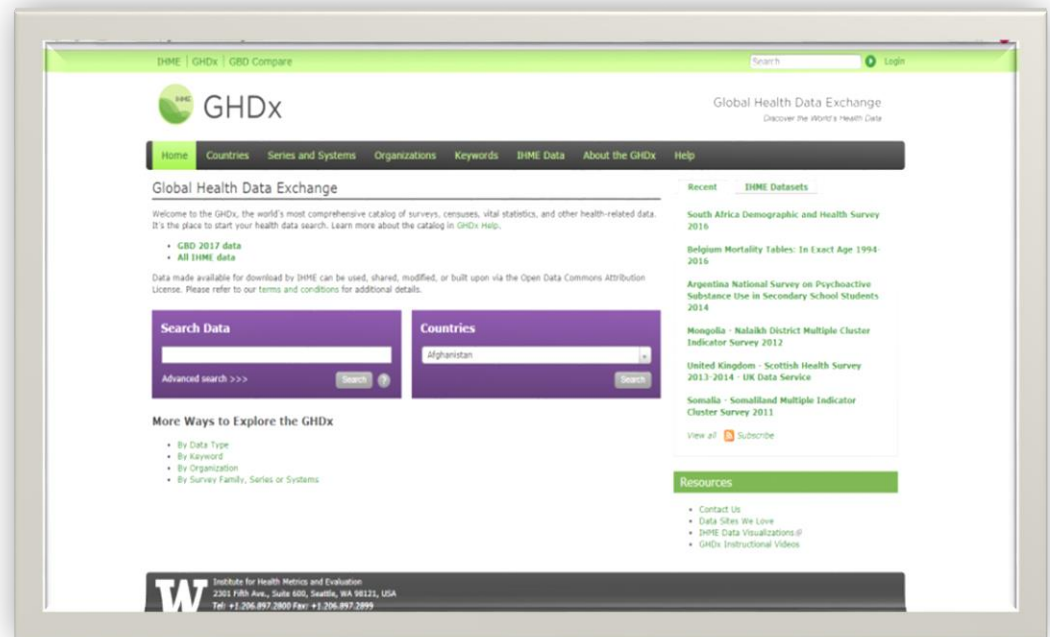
IHME | GHDx | GBD Compare

Search

Login

IHME

GHDx

Global Health Data Exchange

Discover the World's Health Data

Home Countries Series and Systems Organizations Keywords IHME Data About the GHDx Help

Global Health Data Exchange

Welcome to the GHDx, the world's most comprehensive catalog of surveys, censuses, vital statistics, and other health-related data. It's the place to start your health data search. Learn more about the catalog in GHDx Help.

- GBD 2017 data
- All IHME data

Data made available for download by IHME can be used, shared, modified, or built upon via the Open Data Commons Attribution License. Please refer to our terms and conditions for additional details.

Search Data

Advanced search >>>

Search

?

Countries

Afghanistan

Search

More Ways to Explore the GHDx

- By Data Type
- By Keyword
- By Organization
- By Survey Family, Series or Systems

Recent

IHME Datasets

South Africa Demographic and Health Survey 2016

Belgium Mortality Tables: In Exact Age 1994-2016

Argentina National Survey on Psychoactive Substance Use in Secondary School Students 2014

Mongolia - Nalaikh District Multiple Cluster Indicator Survey 2012

United Kingdom - Scottish Health Survey 2013-2014 - UK Data Service

Somalia - Somaliland Multiple Indicator Cluster Survey 2011

View all

Subscribe

Resources

- Contact Us
- Data Sites We Love
- IHME Data Visualizations
- GHDx Instructional Videos

W

Institute for Health Metrics and Evaluation
2301 Fifth Ave., Suite 600, Seattle, WA 98121, USA
Tel: +1.206.897.2800 Fax: +1.206.897.2899